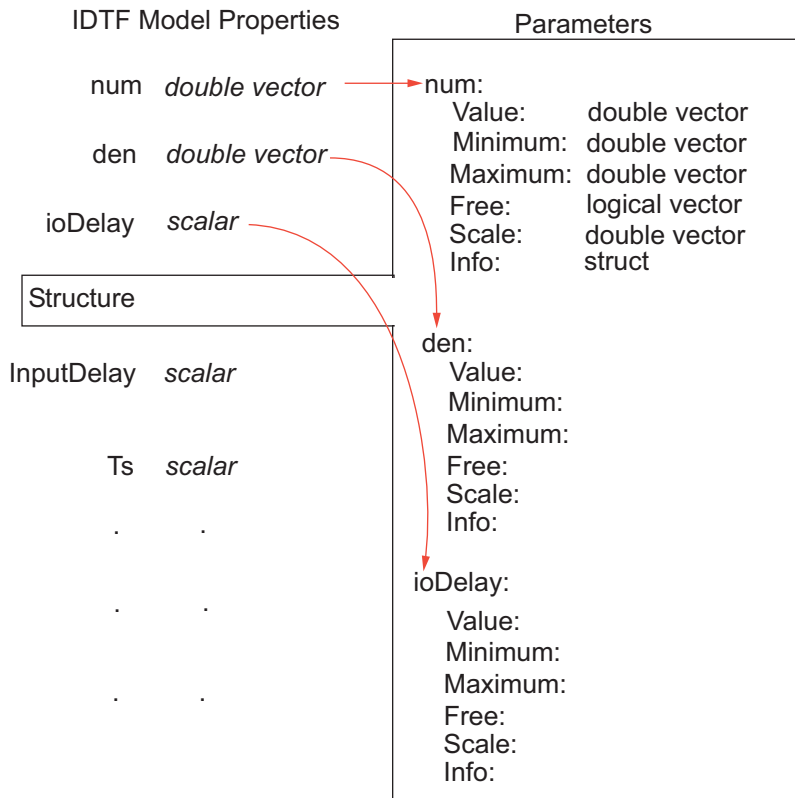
IDTF Model Properties

num *double vector*

den *double vector*

ioDelay *scalar*

Structure

InputDelay *scalar*

Ts *scalar*

.     .

.     .

.     .

Parameters

num:
Value: double vector
Minimum: double vector
Maximum: double vector
Free: logical vector
Scale: double vector
Info: struct

den:
Value:
Minimum:
Maximum:
Free:
Scale:
Info:

ioDelay:
Value:
Minimum:
Maximum:
Free:
Scale:
Info: